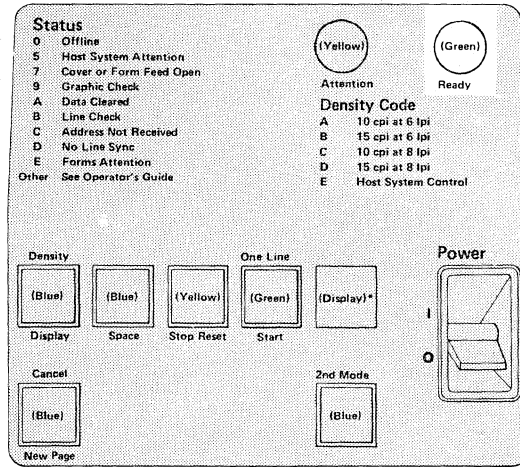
Status

| | |
|---|---|
| 0 | Offline |
| 5 | Host System Attention |
| 7 | Cover or Form Feed Open |
| 9 | Graphic Check |
| A | Data Cleared |
| B | Line Check |
| C | Address Not Received |
| D | No Line Sync |
| E | Forms Attention |
| Other | See Operator's Guide |

(Yellow)
Attention

(Green)
Ready

Density Code

| | |
|---|---|
| A | 10 cpi at 6 lpi |
| B | 15 cpi at 6 lpi |
| C | 10 cpi at 8 lpi |
| D | 15 cpi at 8 lpi |
| E | Host System Control |

Density
(Blue)
Display

(Blue)
Space

(Yellow)
Stop Reset

One Line
(Green)
Start

(Display)*

Power
I
O

Cancel
(Blue)
New Page

2nd Mode
(Blue)